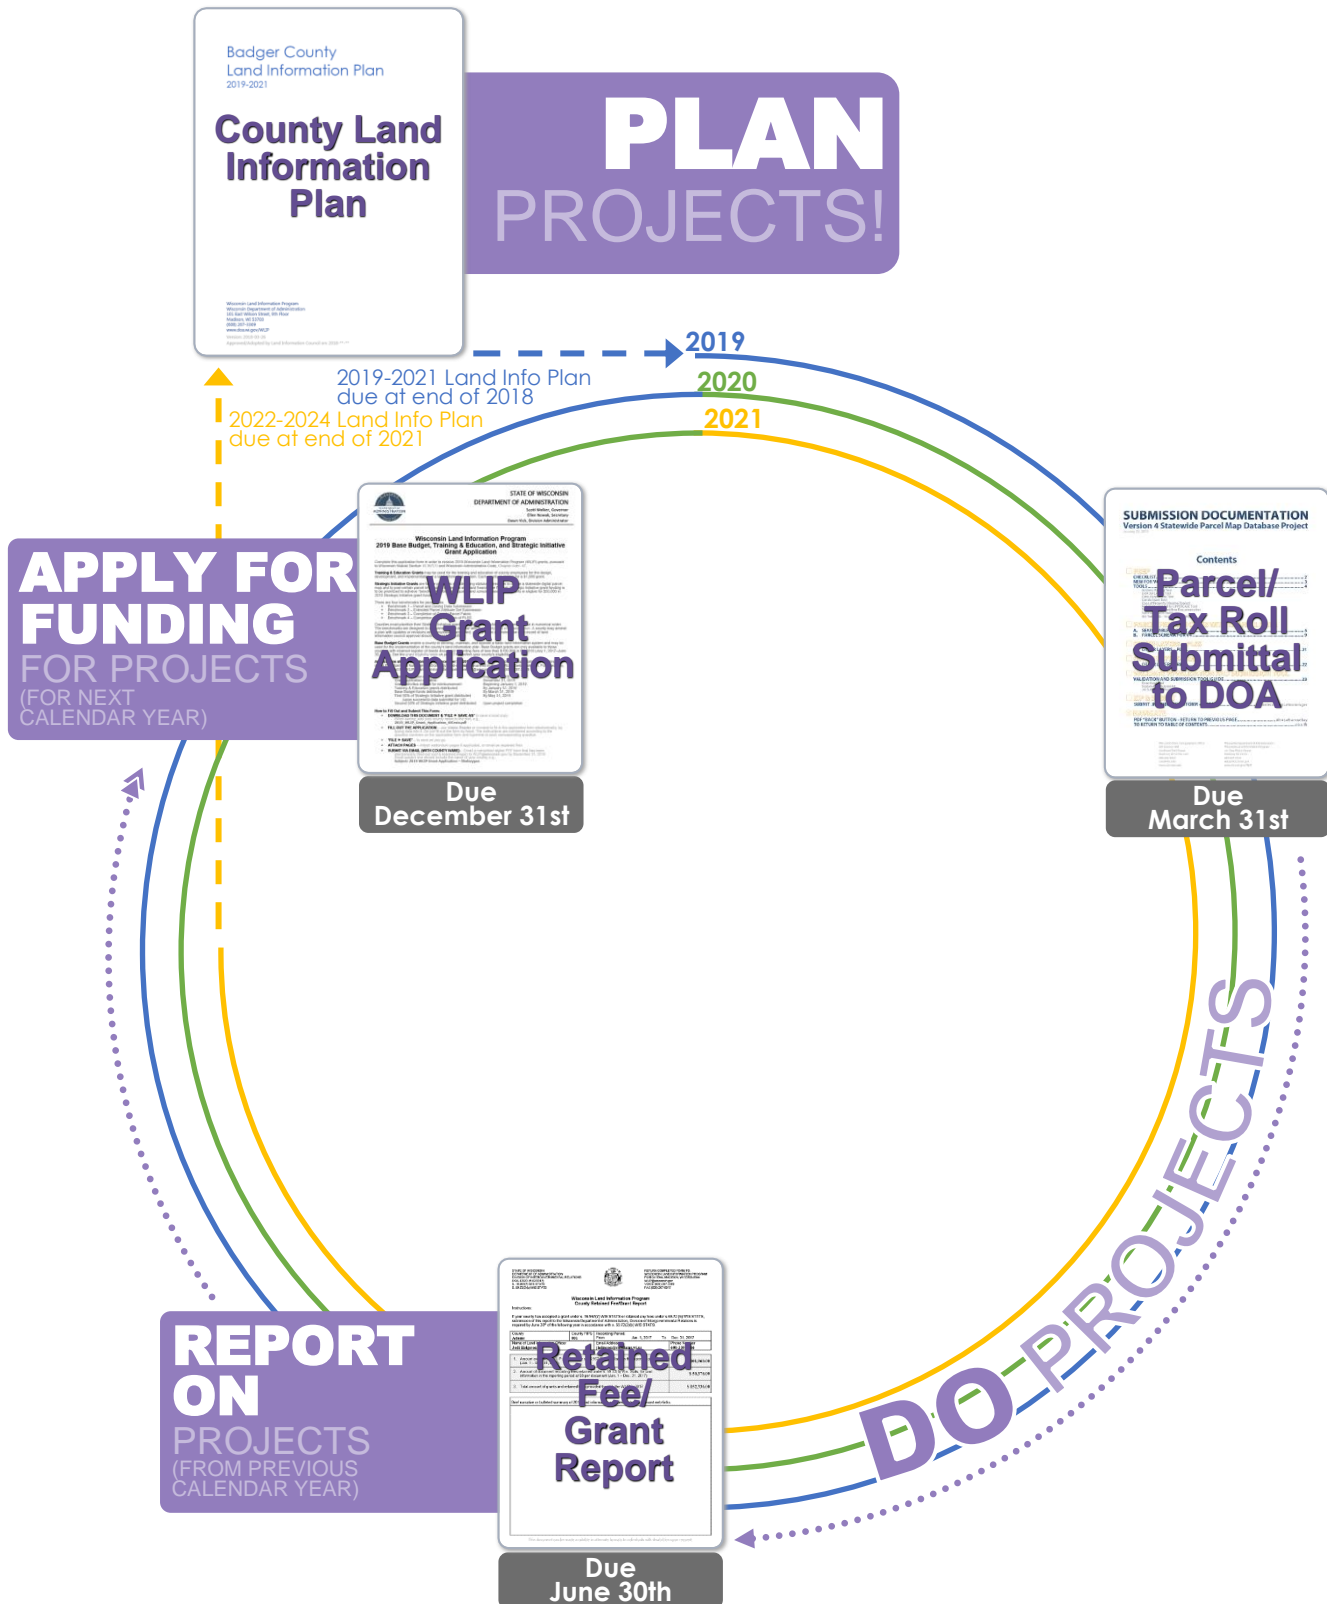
Badger County
Land Information Plan
2019-2021

County Land Information Plan

PLAN
PROJECTS!

2019
2020
2021

2019-2021 Land Info Plan due at end of 2018

2022-2024 Land Info Plan due at end of 2021

APPLY FOR FUNDING
FOR PROJECTS
(FOR NEXT CALENDAR YEAR)

STATE OF WISCONSIN
DEPARTMENT OF ADMINISTRATION

Wisconsin Land Information Program
2019 Base Budget, Training & Education, and Strategic Initiative Grant Application

WLIP Grant Application

Due
December 31st

SUBMISSION DOCUMENTATION
Version 4 Statewide Parcel Map Database Project

Contents

Parcel/ Tax Roll Submittal to DOA

Due
March 31st

DO PROJECTS

REPORT ON
PROJECTS
(FROM PREVIOUS CALENDAR YEAR)

Wisconsin Land Information Program
County Retained Fee/Grant Report

Retained Fee/ Grant Report

Due
June 30th